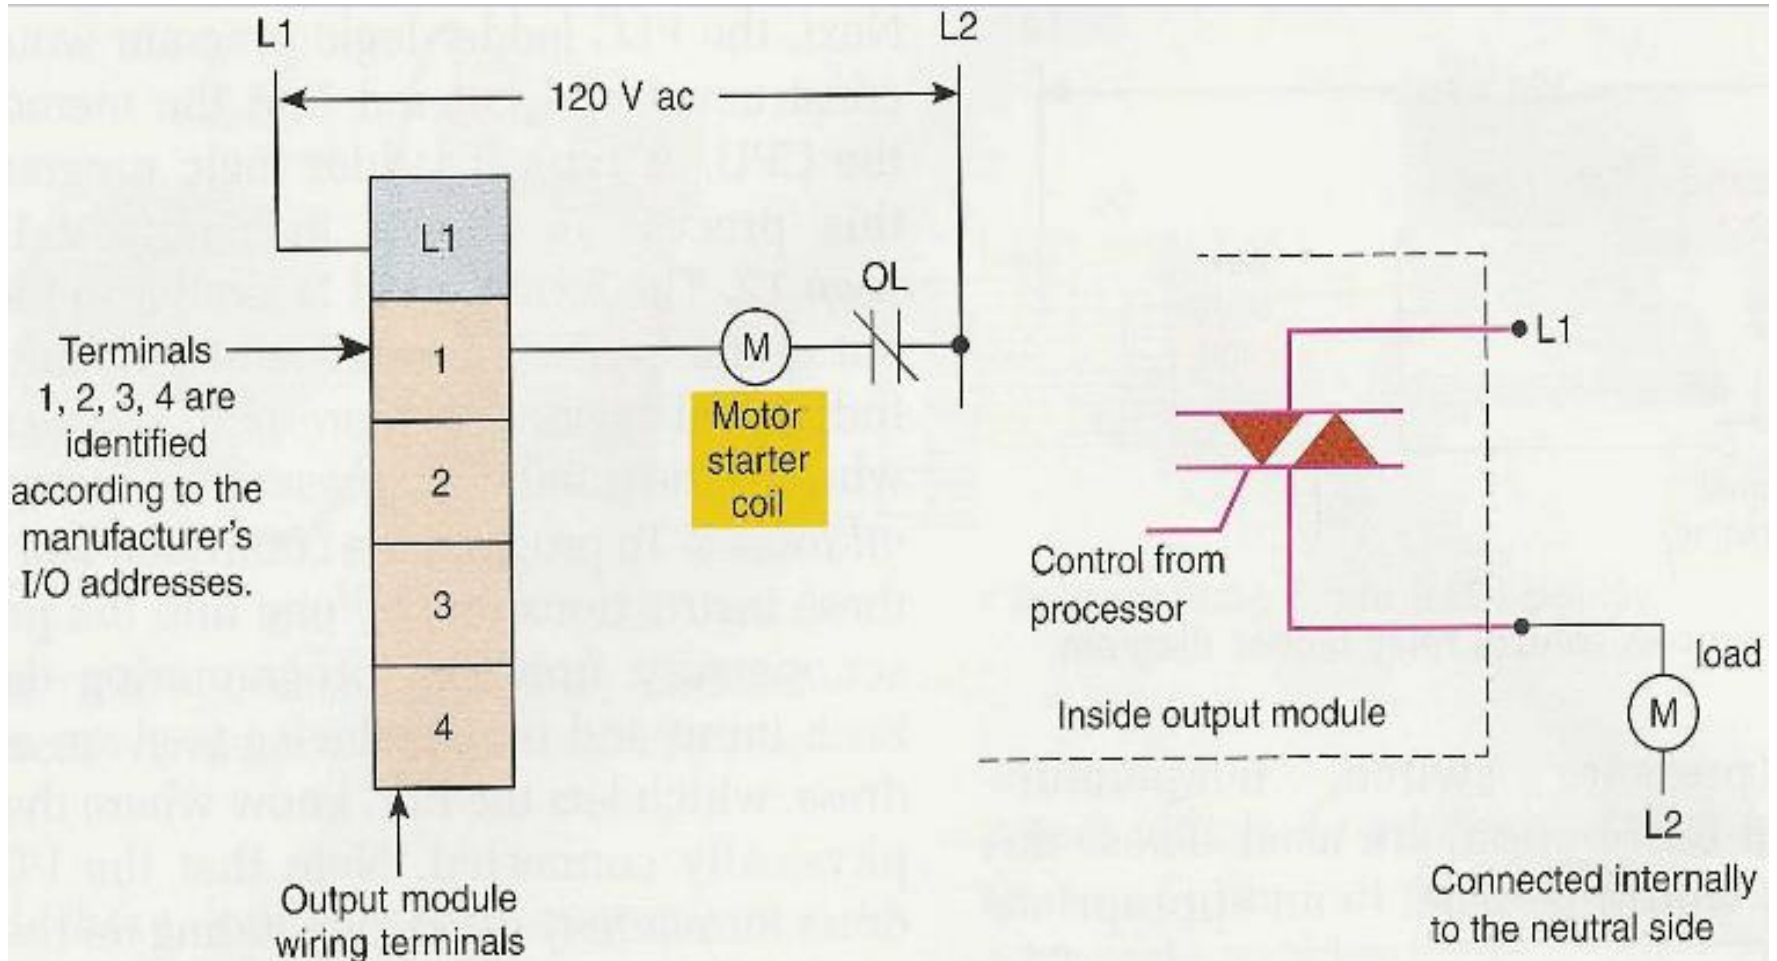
L1

L2

120 V ac

L1

1

2

3

4

Terminals 1, 2, 3, 4 are identified according to the manufacturer's I/O addresses.

M

OL

Motor starter coil

Output module wiring terminals

L1

Control from processor

Inside output module

load

M

L2

Connected internally to the neutral side